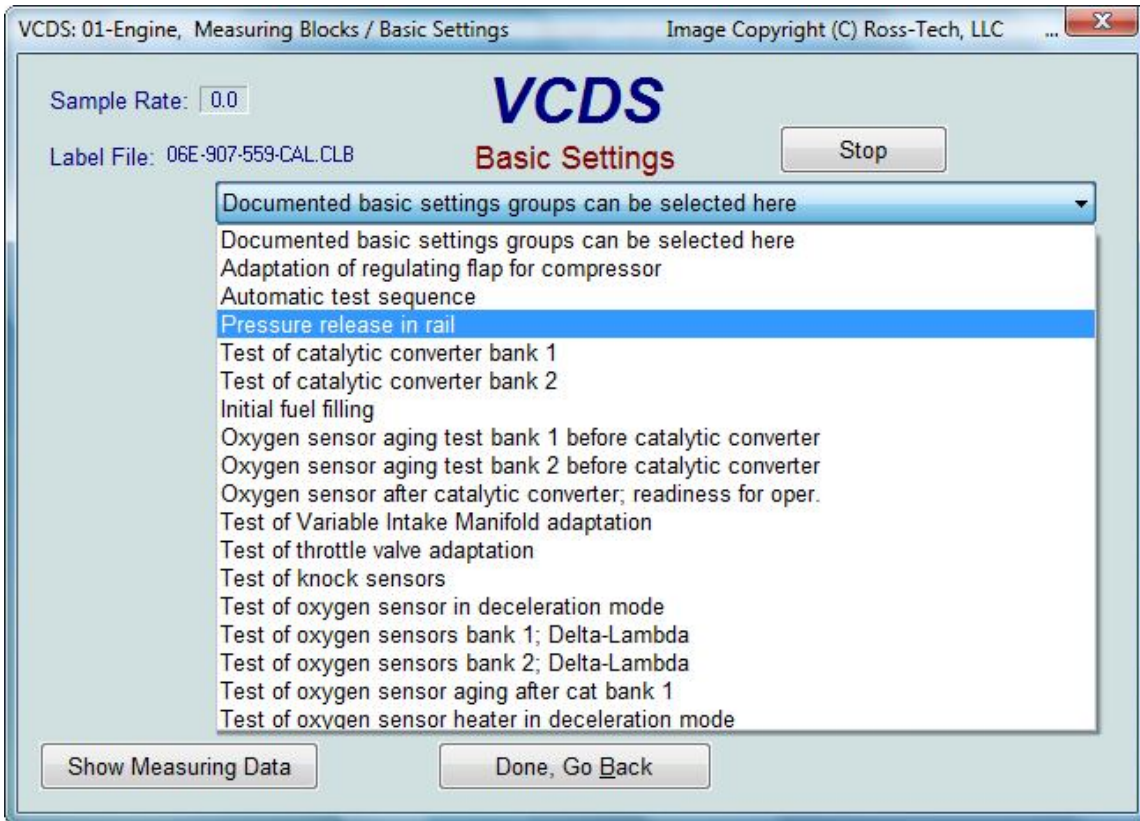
VCDS: 01-Engine, Measuring Blocks / Basic Settings Image Copyright (C) Ross-Tech, LLC ...

Sample Rate: 0.0

VCDS

Label File: 06E-907-559-CAL.CLB

Basic Settings

Stop

Documented basic settings groups can be selected here

Documented basic settings groups can be selected here
Adaptation of regulating flap for compressor
Automatic test sequence
Pressure release in rail
Test of catalytic converter bank 1
Test of catalytic converter bank 2
Initial fuel filling
Oxygen sensor aging test bank 1 before catalytic converter
Oxygen sensor aging test bank 2 before catalytic converter
Oxygen sensor after catalytic converter; readiness for oper.
Test of Variable Intake Manifold adaptation
Test of throttle valve adaptation
Test of knock sensors
Test of oxygen sensor in deceleration mode
Test of oxygen sensors bank 1; Delta-Lambda
Test of oxygen sensors bank 2; Delta-Lambda
Test of oxygen sensor aging after cat bank 1
Test of oxygen sensor heater in deceleration mode

Show Measuring Data

Done, Go Back